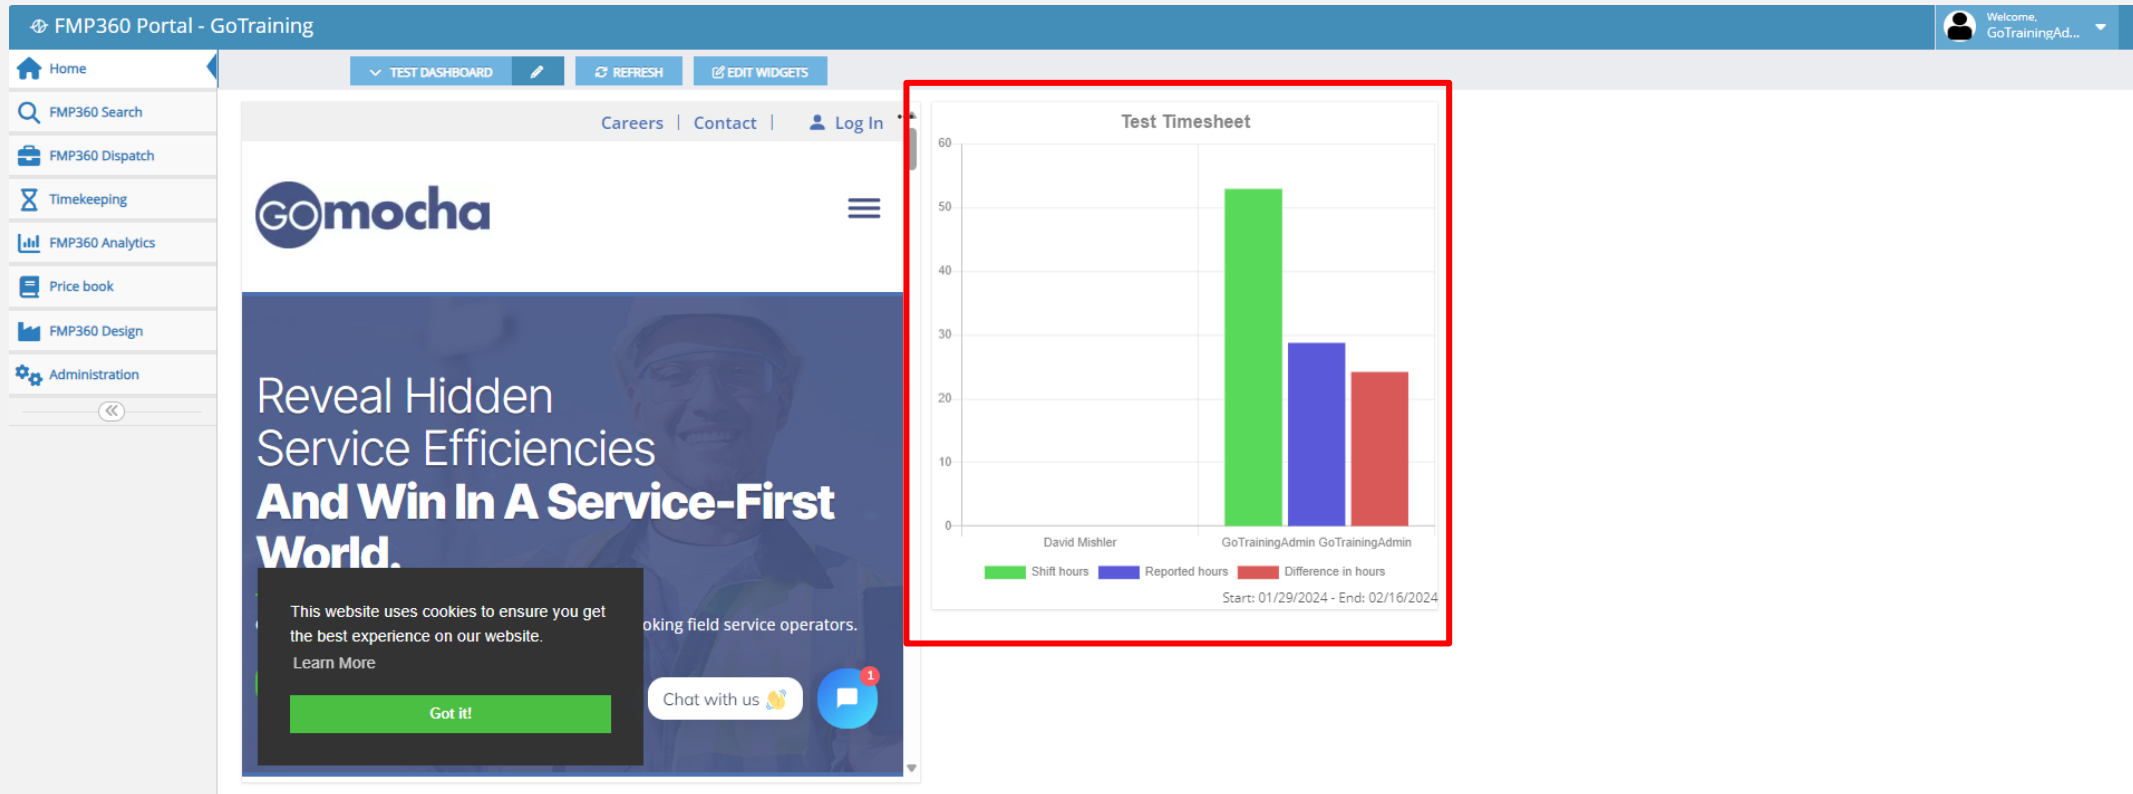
FMP360 Portal - GoTraining

Welcome, GoTrainingAd...

Home
FMP360 Search
FMP360 Dispatch
Timekeeping
FMP360 Analytics
Price book
FMP360 Design
Administration

TEST DASHBOARD
REFRESH
EDIT WIDGETS

Careers | Contact | Log In

GOmocha

Reveal Hidden Service Efficiencies
And Win In A Service-First World.

oking field service operators.

This website uses cookies to ensure you get the best experience on our website.
Learn More
Got it!

Chat with us
1

Test Timesheet

60
50
40
30
20
10
0

David Mishler
GoTrainingAdmin GoTrainingAdmin

Shift hours
Reported hours
Difference in hours

Start: 01/29/2024 - End: 02/16/2024